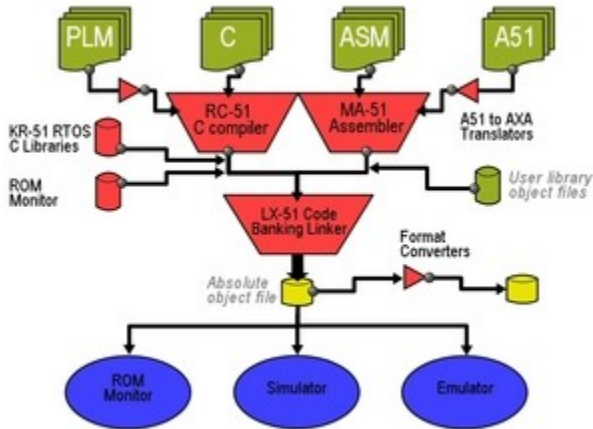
PLM

C

ASM

A51

RC-51 C compiler

MA-51 Assembler

A51 to AXA Translators

KR-51 RTOS C Libraries

ROM Monitor

User library object files

LX-51 Code Banking Linker

Format Converters

Absolute object file

ROM Monitor

Simulator

Emulator